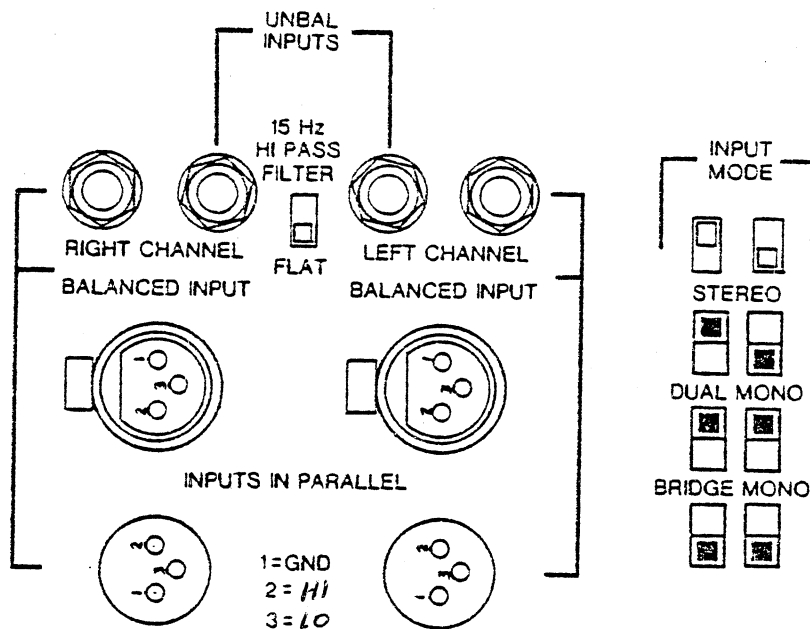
UNBAL INPUTS

15 Hz HI PASS FILTER

FLAT

RIGHT CHANNEL

LEFT CHANNEL

BALANCED INPUT

BALANCED INPUT

1
2
3

1
2
3

INPUTS IN PARALLEL

2
3
1

2
3
1

1=GND
2= HI
3= LO

INPUT MODE

STEREO

DUAL MONO

BRIDGE MONO